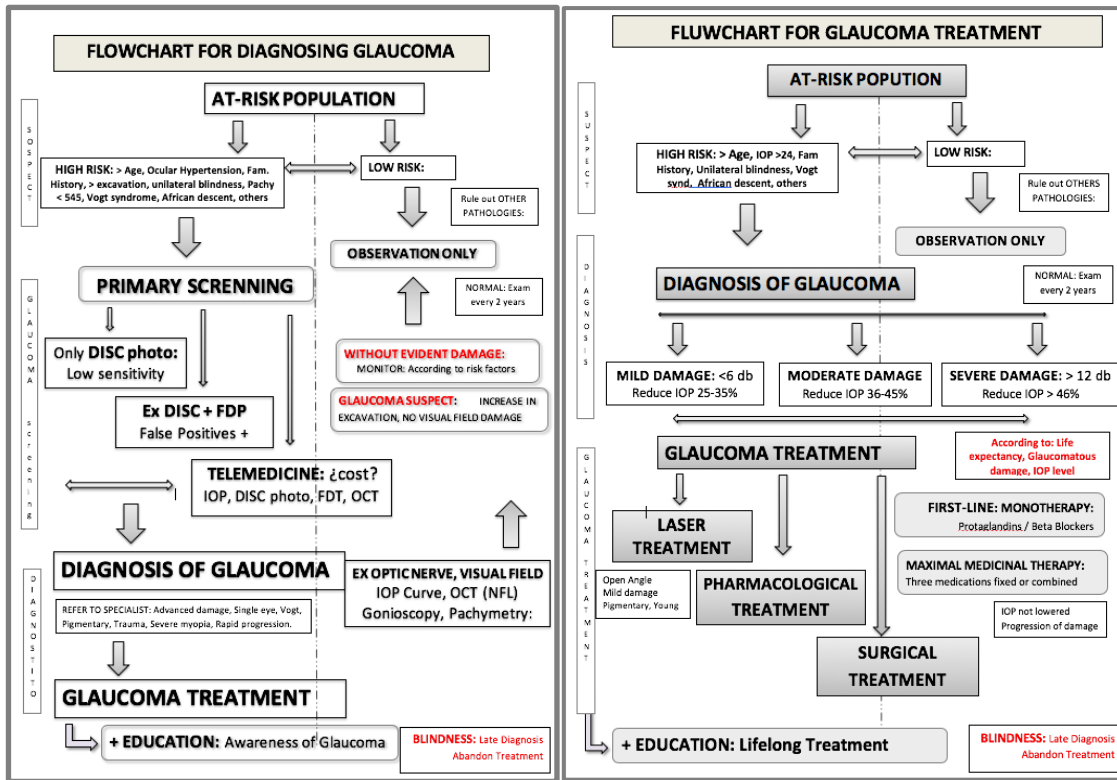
FLOWCHART FOR DIAGNOSING GLAUCOMA

AT-RISK POPULATION

S O S P E C T

HIGH RISK: > Age, Ocular Hypertension, Fam. History, > excavation, unilateral blindness, Pachy < 545, Vogt syndrome, African descent, others

LOW RISK:

Rule out OTHER PATHOLOGIES:

OBSERVATION ONLY

PRIMARY SCRENNING

NORMAL: Exam every 2 years

G L A U C O M A s c r e e n i n g

Only DISC photo: Low sensitivity

Ex DISC + FDP False Positives +

WITHOUT EVIDENT DAMAGE: MONITOR: According to risk factors

GLAUCOMA SUSPECT: INCREASE IN EXCAVATION, NO VISUAL FIELD DAMAGE

TELEMEDICINE: ¿cost? IOP, DISC photo, FDT, OCT

DIAGNOSIS OF GLAUCOMA

EX OPTIC NERVE, VISUAL FIELD IOP Curve, OCT (NFL) Gonioscopy, Pachymetry:

D I A G N O S T I T O

REFER TO SPECIALIST: Advanced damage, Single eye, Vogt, Pigmentary, Trauma, Severe myopia, Rapid progression.

GLAUCOMA TREATMENT

+ EDUCATION: Awareness of Glaucoma

BLINDNESS: Late Diagnosis Abandon Treatment

FLUWCHART FOR GLAUCOMA TREATMENT

AT-RISK POPUTION

S U S P E C T

HIGH RISK: > Age, IOP >24, Fam History, Unilateral blindness, Vogt synd, African descent, others

LOW RISK:

Rule out OTHERS PATHOLOGIES:

OBSERVATION ONLY

D I A G N O S I S

DIAGNOSIS OF GLAUCOMA

NORMAL: Exam every 2 years

MILD DAMAGE: <6 db Reduce IOP 25-35%

MODERATE DAMAGE Reduce IOP 36-45%

SEVERE DAMAGE: > 12 db Reduce IOP > 46%

G L A U C O M A T R E A T M E N T

GLAUCOMA TREATMENT

According to: Life expectancy, Glaucomatous damage, IOP level

LASER TREATMENT

FIRST-LINE: MONOTHERAPY: Protaglandins / Beta Blockers

Open Angle Mild damage Pigmentary, Young

PHARMACOLOGICAL TREATMENT

MAXIMAL MEDICINAL THERAPY: Three medications fixed or combined

IOP not lowered Progression of damage

SURGICAL TREATMENT

+ EDUCATION: Lifelong Treatment

BLINDNESS: Late Diagnosis Abandon Treatment